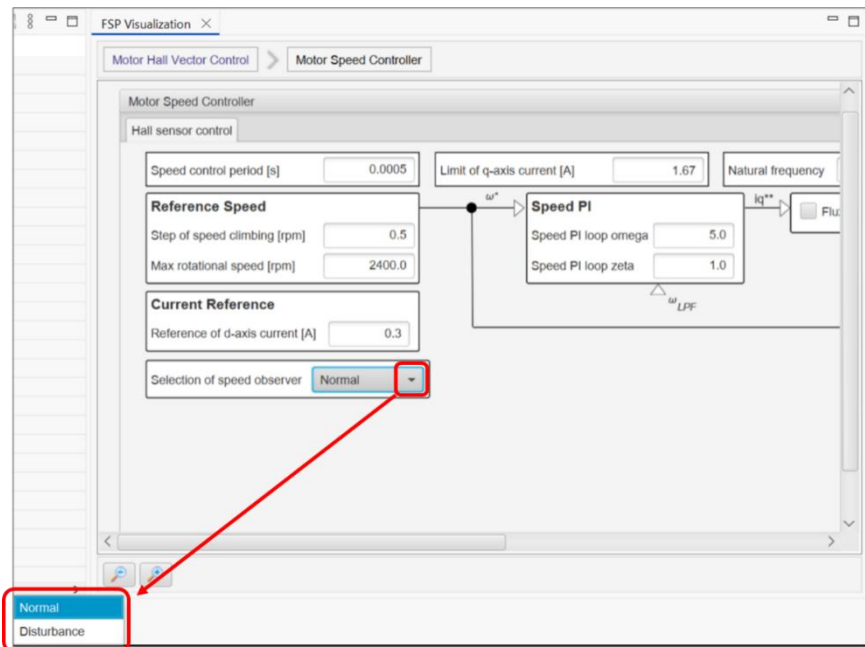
FSP Visualization ×

Motor Hall Vector Control

Motor Speed Controller

Motor Speed Controller

Hall sensor control

Speed control period [s] 0.0005

Limit of q-axis current [A] 1.67

Natural frequency

Reference Speed

Step of speed climbing [rpm] 0.5

Max rotational speed [rpm] 2400.0

$\omega^*$

Speed PI

Speed PI loop omega 5.0

Speed PI loop zeta 1.0

iq**

Flu

$\omega_{LPF}$

Current Reference

Reference of d-axis current [A] 0.3

Selection of speed observer Normal

Normal

Disturbance